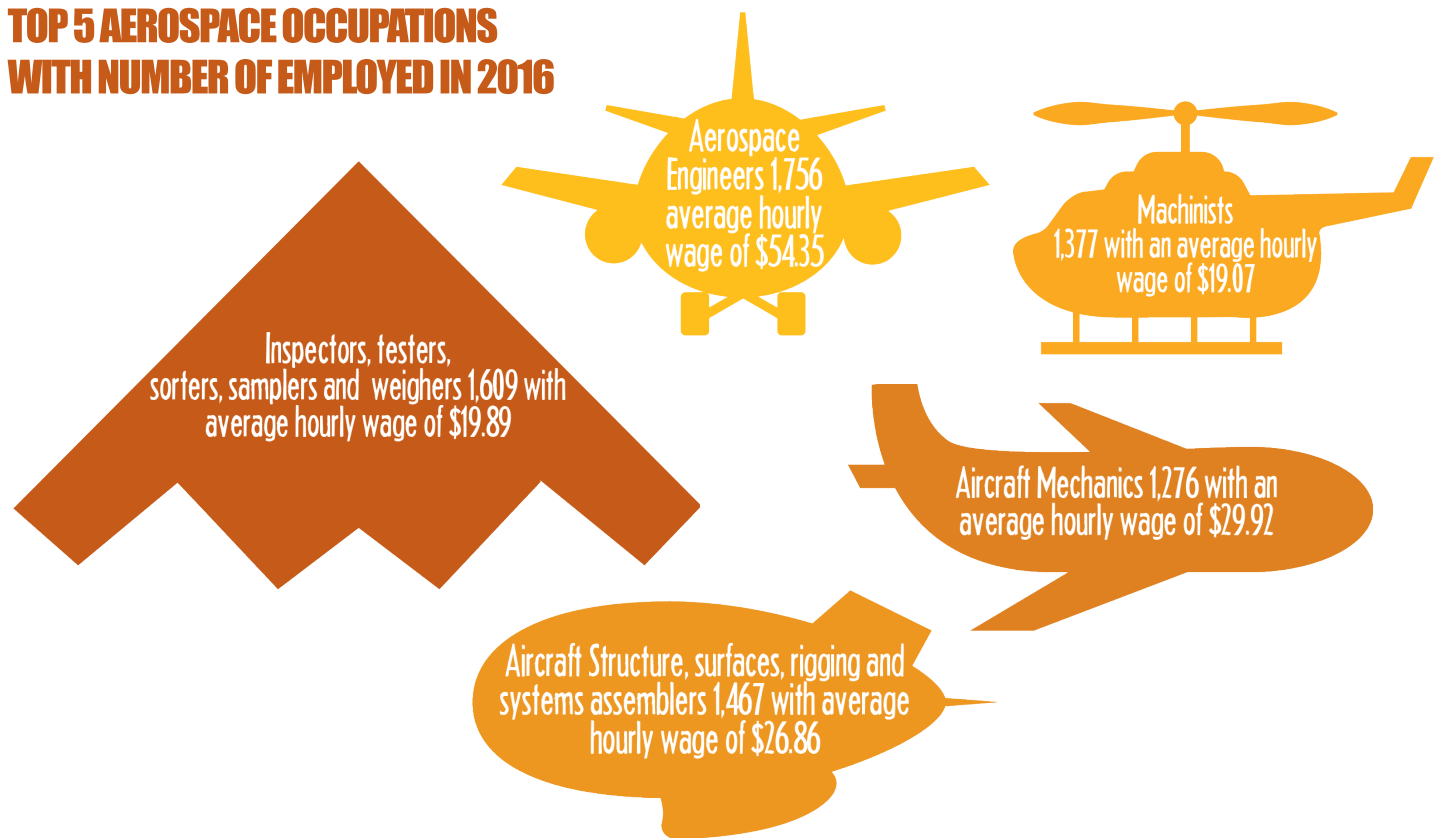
TOP 5 AEROSPACE OCCUPATIONS WITH NUMBER OF EMPLOYED IN 2016

Aerospace Engineers 1,756 average hourly wage of $54.35

Machinists 1,377 with an average hourly wage of $19.07

Inspectors, testers, sorters, samplers and weighers 1,609 with average hourly wage of $19.89

Aircraft Mechanics 1,276 with an average hourly wage of $29.92

Aircraft Structure, surfaces, rigging and systems assemblers 1,467 with average hourly wage of $26.86